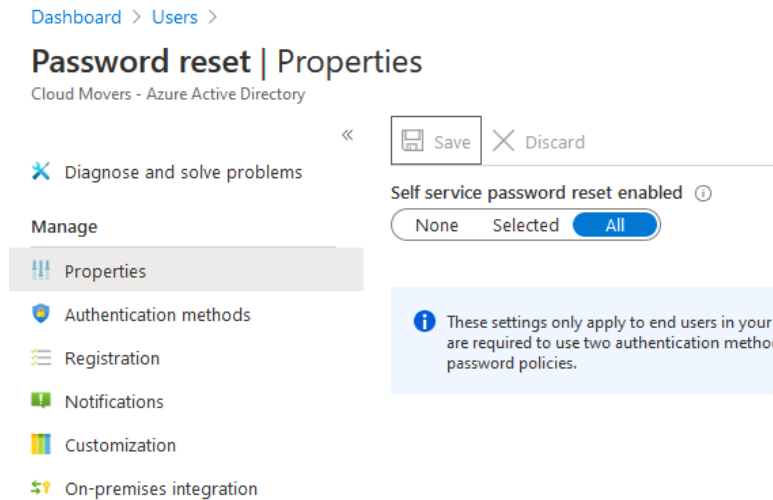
Dashboard > Users >

Password reset | Properties
Cloud Movers - Azure Active Directory

«

Diagnose and solve problems

Manage

Properties

Authentication methods

Registration

Notifications

Customization

On-premises integration

Save Discard

Self service password reset enabled ⓘ

None Selected All

These settings only apply to end users in your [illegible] are required to use two authentication metho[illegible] password policies.